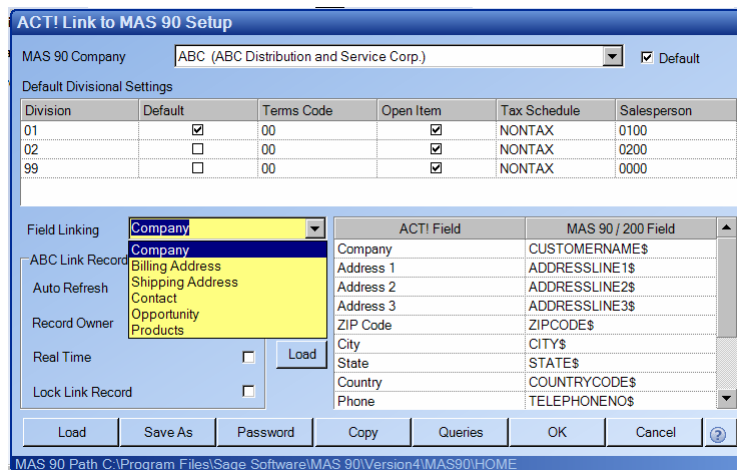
ACT! Link to MAS 90 Setup

MAS 90 Company ABC (ABC Distribution and Service Corp.) Default

Default Divisional Settings

| Division | Default | Terms Code | Open Item | Tax Schedule | Salesperson |
|---|---|---|---|---|---|
| 01 | ☑ | 00 | ☑ | NONTAX | 0100 |
| 02 | ☐ | 00 | ☑ | NONTAX | 0200 |
| 99 | ☐ | 00 | ☑ | NONTAX | 0000 |

Field Linking Company

Company
Billing Address
Shipping Address
Contact
Opportunity
Products

ABC Link Record

Auto Refresh

Record Owner

Real Time

Lock Link Record

Load

| ACT! Field | MAS 90 / 200 Field |
|---|---|
| Company | CUSTOMERNAME$ |
| Address 1 | ADDRESSLINE1$ |
| Address 2 | ADDRESSLINE2$ |
| Address 3 | ADDRESSLINE3$ |
| ZIP Code | ZIPCODE$ |
| City | CITY$ |
| State | STATE$ |
| Country | COUNTRYCODE$ |
| Phone | TELEPHONENO$ |

Load Save As Password Copy Queries OK Cancel ?

MAS 90 Path C:\Program Files\Sage Software\MAS 90\Version4\MAS90\HOME